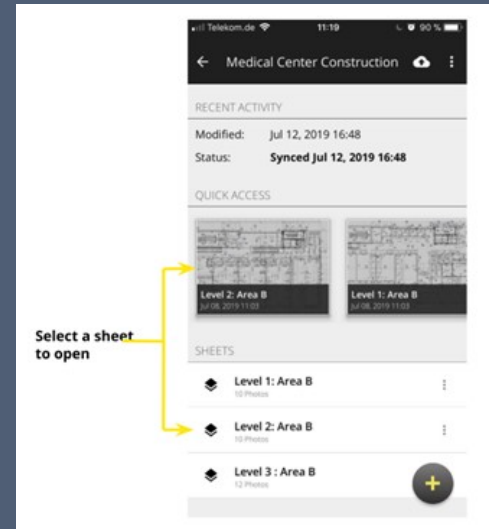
Telekom.de 11:19 90 %

Medical Center Construction

RECENT ACTIVITY

Modified: Jul 12, 2019 16:48

Status: Synced Jul 12, 2019 16:48

QUICK ACCESS

Level 2: Area B
Jul 08, 2019 11:03

Level 1: Area B
Jul 08, 2019 11:03

Select a sheet to open

SHEETS

Level 1: Area B
10 Photos

Level 2: Area B
10 Photos

Level 3 : Area B
12 Photos

+